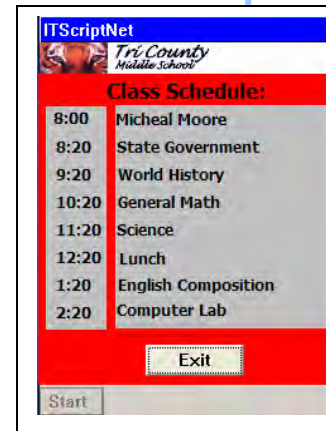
ITScriptNet

Tri County
Middle School

Class Schedule:

| | |
|---|---|
| 8:00 | Micheal Moore |
| 8:20 | State Government |
| 9:20 | World History |
| 10:20 | General Math |
| 11:20 | Science |
| 12:20 | Lunch |
| 1:20 | English Composition |
| 2:20 | Computer Lab |

Exit

Start